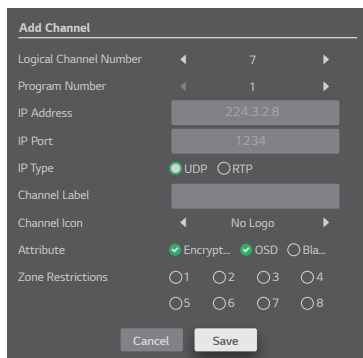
Add Channel

Logical Channel Number 7

Program Number 1

IP Address 224.3.2.8

IP Port 1234

IP Type UDP RTP

Channel Label

Channel Icon No Logo

Attribute Encrypt... OSD Bla...

Zone Restrictions 1 2 3 4 5 6 7 8

Cancel Save